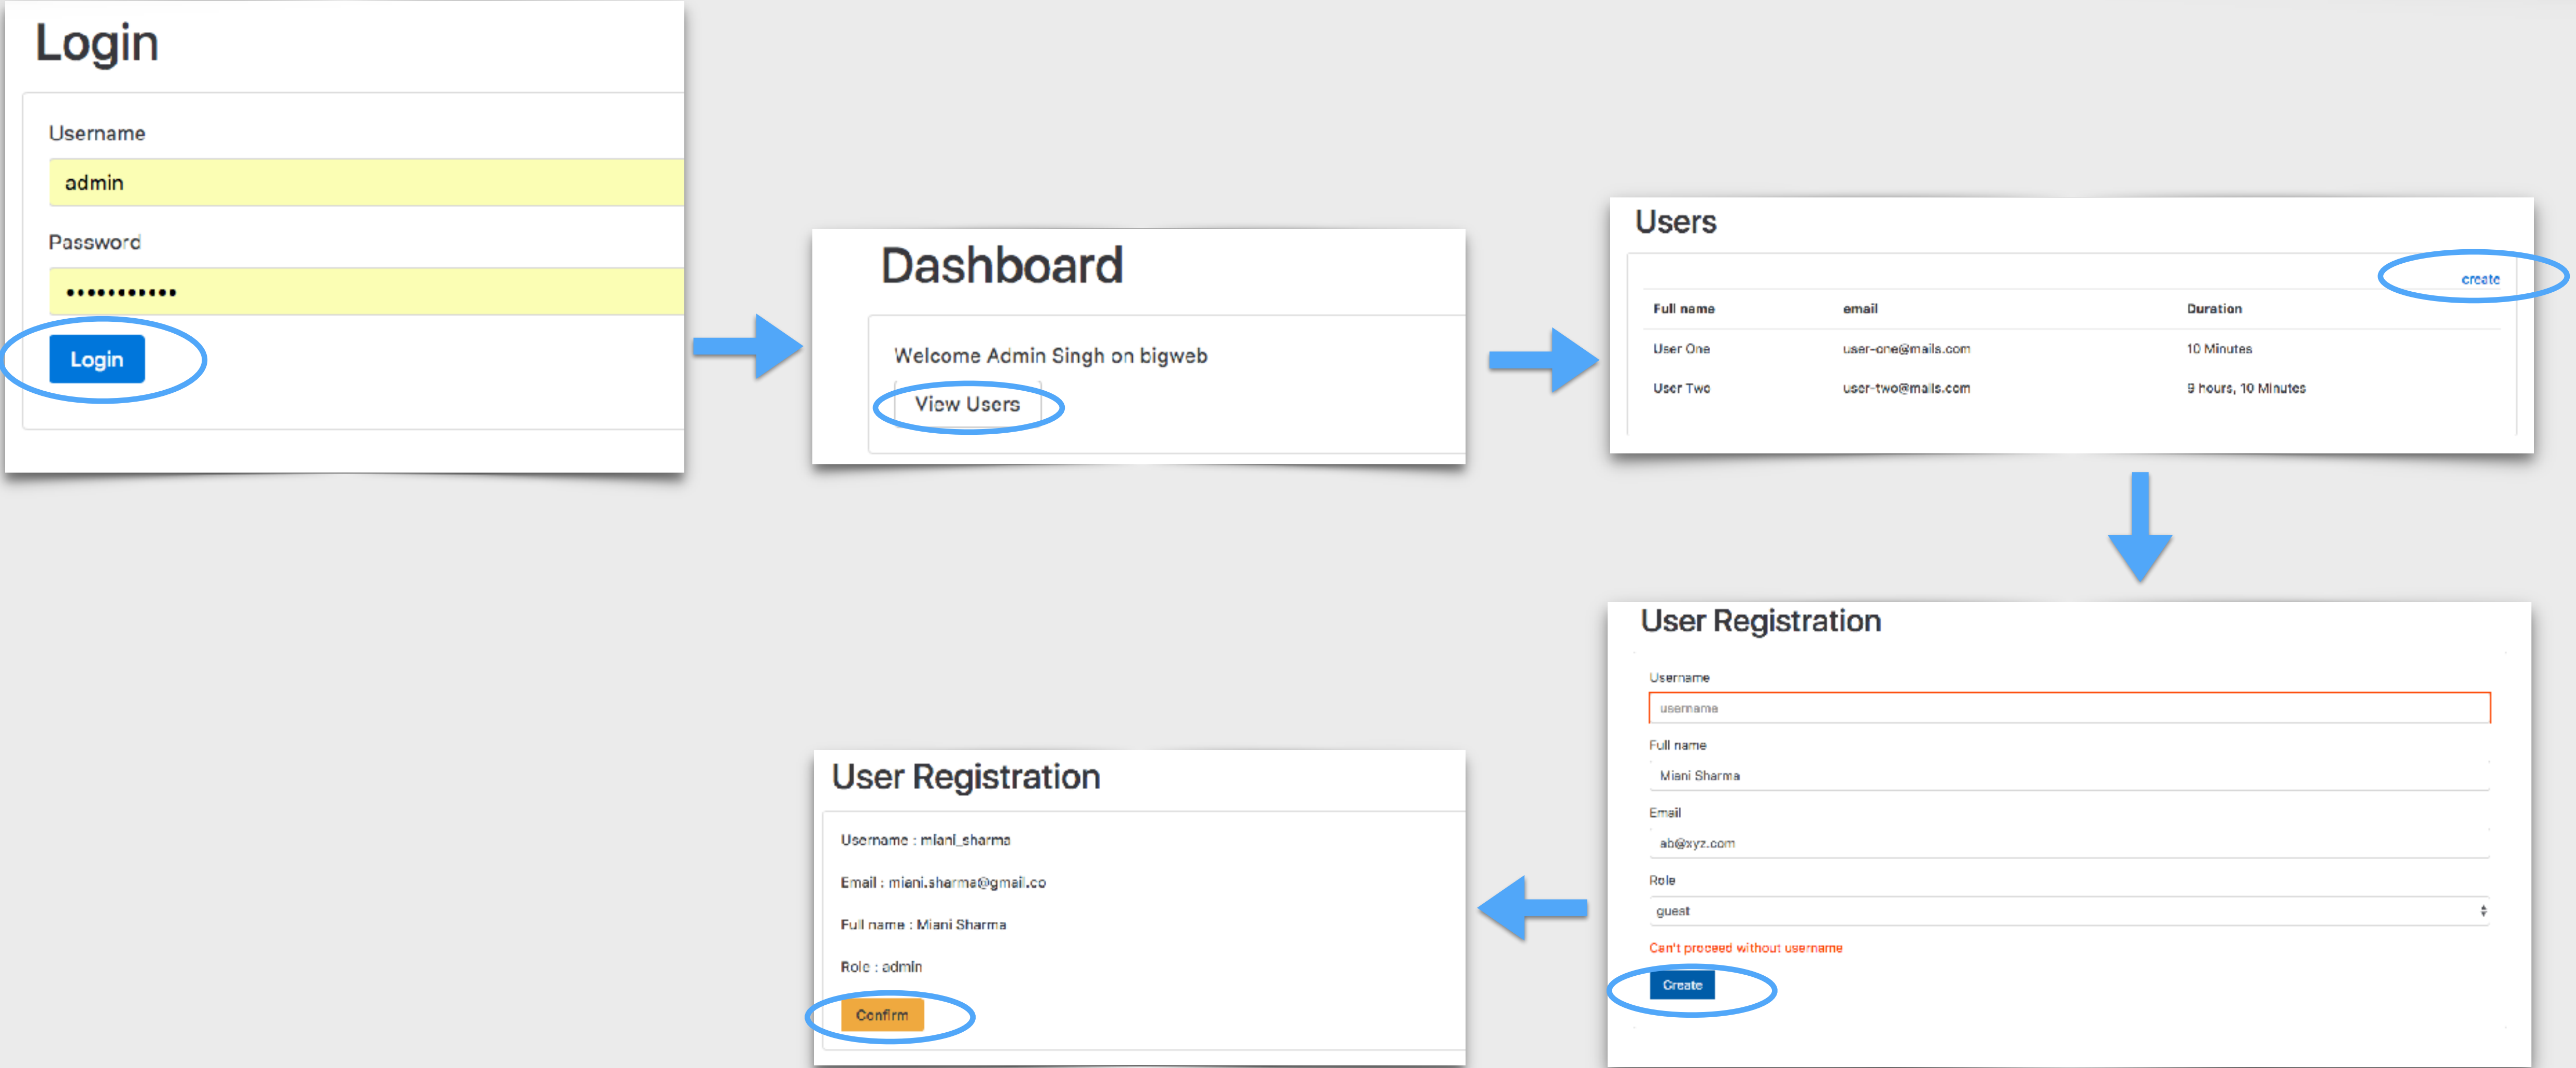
Login

Username

admin

Password

•••••••••••

Login

Dashboard

Welcome Admin Singh on bigweb

View Users

Users

create

| Full name | email | Duration |
|---|---|---|
| User One | user-one@mails.com | 10 Minutes |
| User Two | user-two@mails.com | 9 hours, 10 Minutes |

User Registration

Username

username

Full name

Miani Sharma

Email

ab@xyz.com

Role

guest

Can't proceed without username

Create

User Registration

Username : miani_sharma

Email : miani.sharma@gmail.co

Full name : Miani Sharma

Role : admin

Confirm